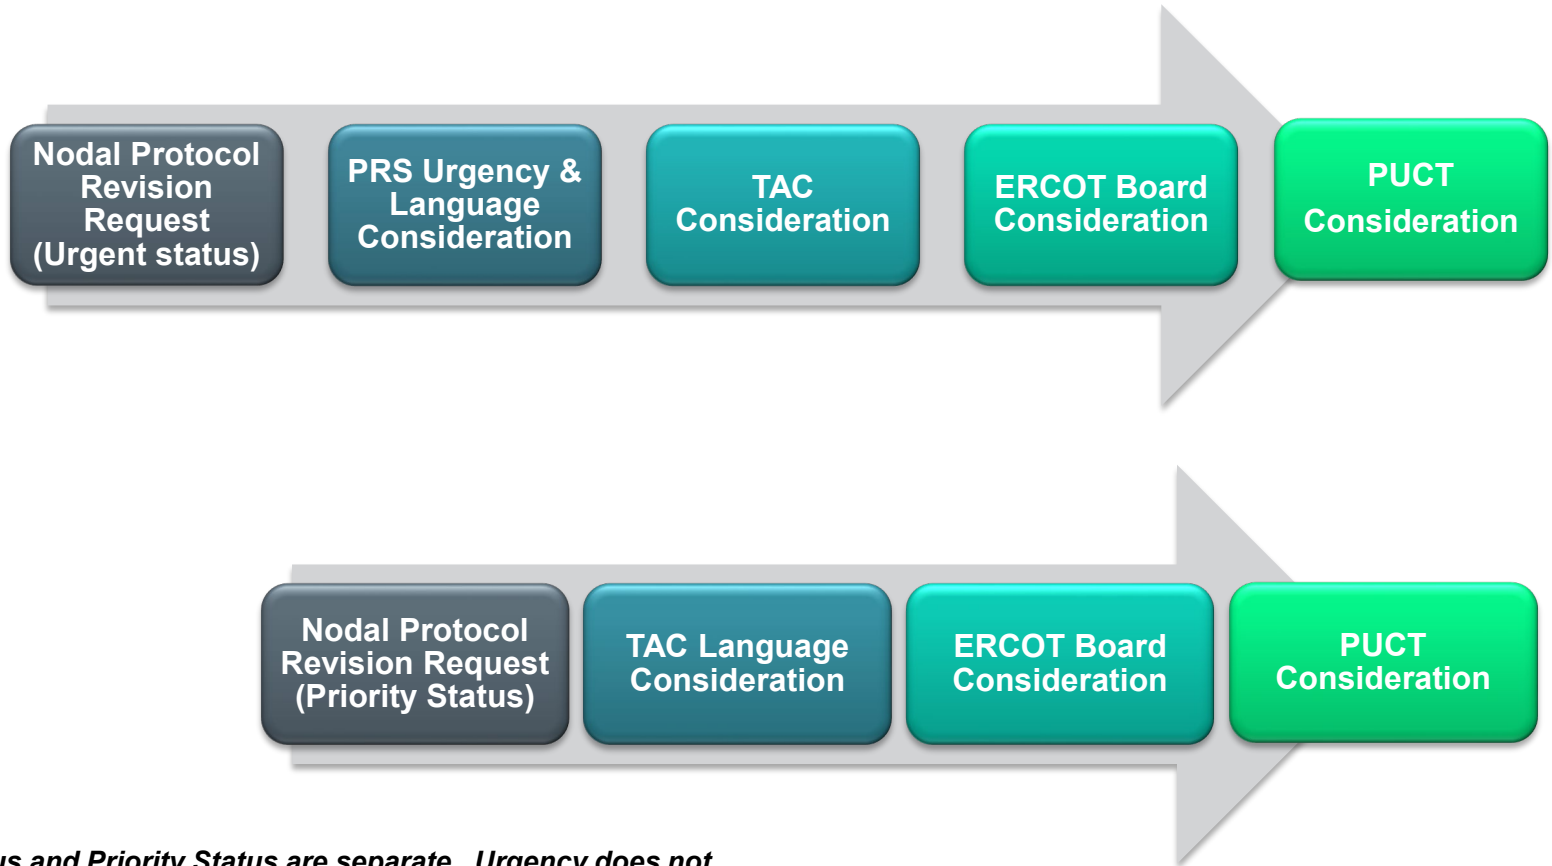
Nodal Protocol Revision Request (Urgent status)

PRS Urgency & Language Consideration

TAC Consideration

ERCOT Board Consideration

PUCT Consideration

Nodal Protocol Revision Request (Priority Status)

TAC Language Consideration

ERCOT Board Consideration

PUCT Consideration

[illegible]us and Priority Status are separate. Urgency does not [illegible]